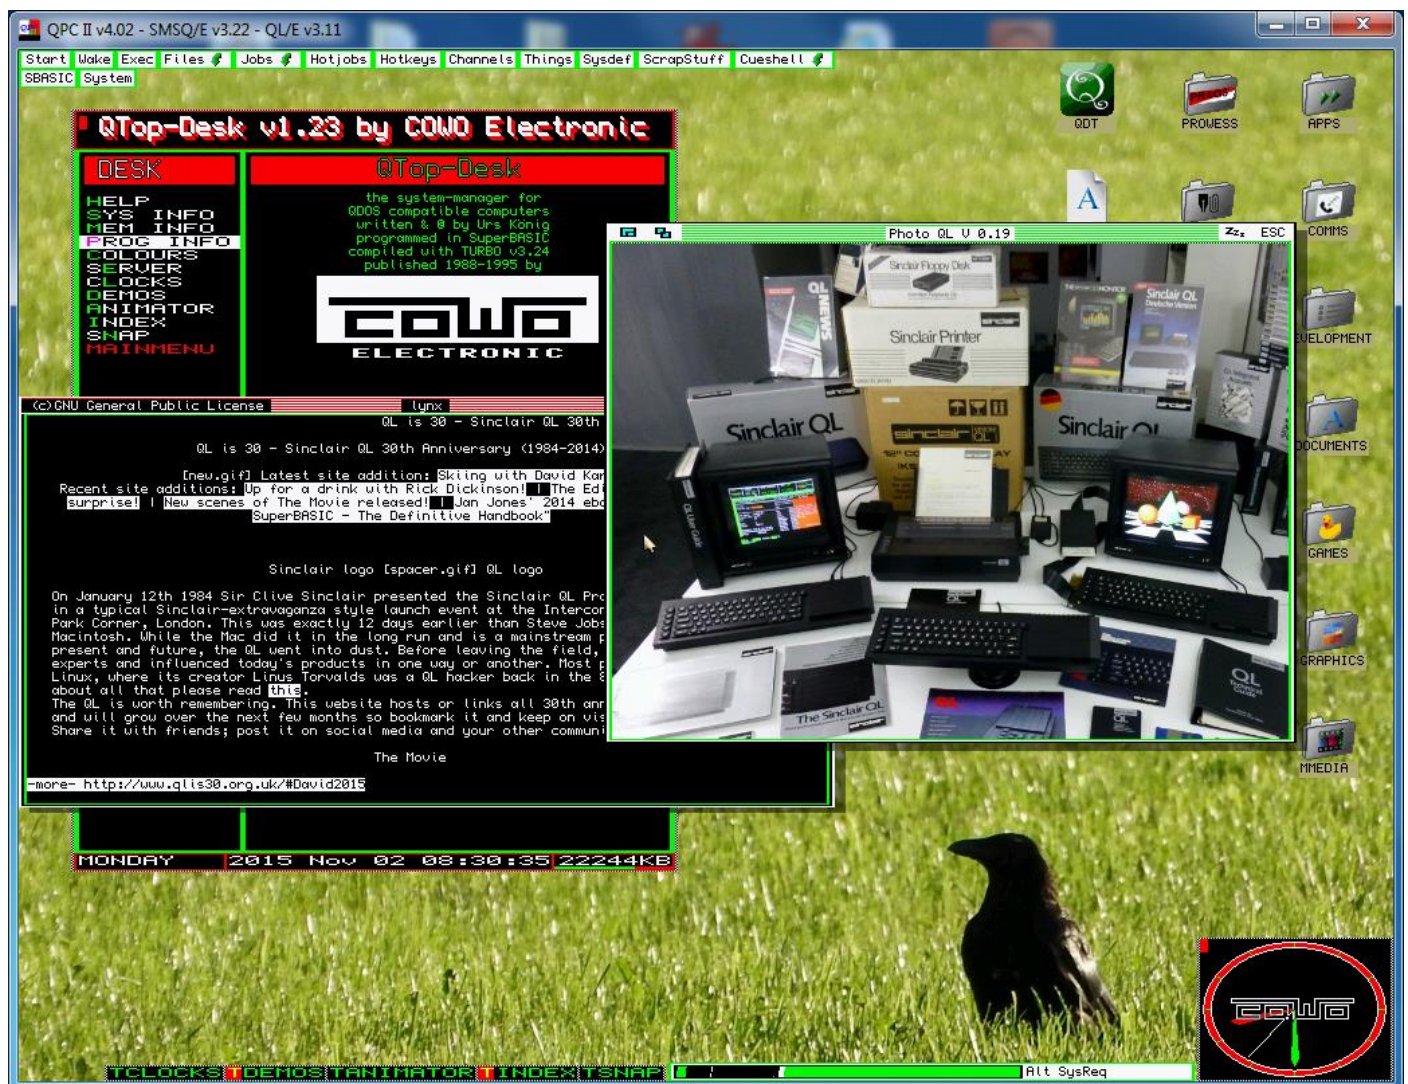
QPC II v4.02 - SMSQ/E v3.22 - QL/E v3.11

Start Wake Exec Files Jobs Hotjobs Hotkeys Channels Things Sysdef ScrapStuff Cueshell SBASIC System

QDT PROWESS APPS COMMS EVELOPMENT DOCUMENTS GAMES GRAPHICS MMEDIA

QTop-Desk v1.23 by COWO Electronic

DESK

HELP
SYS INFO
MEM INFO
PROG INFO
COLOURS
SERVER
CLOCKS
DEMOS
ANIMATOR
INDEX
SNAP
MAINMENU

QTop-Desk

the system-manager for QDOS compatible computers written & © by Urs König programmed in SuperBASIC compiled with TURBO v3.24 published 1988-1995 by

COWO
ELECTRONIC

(c)GNU General Public License lynx

QL is 30 - Sinclair QL 30th

QL is 30 - Sinclair QL 30th Anniversary (1984-2014)

[new.gif] Latest site addition: Skiing with David Kar
Recent site additions: Up for a drink with Rick Dickinson! | The Ed surprise! | New scenes of The Movie released! | Jan Jones' 2014 ebo SuperBASIC - The Definitive Handbook"

Sinclair logo [spacer.gif] QL logo

On January 12th 1984 Sir Clive Sinclair presented the Sinclair QL Pro in a typical Sinclair-extravaganza style launch event at the Intercor Park Corner, London. This was exactly 12 days earlier than Steve Jobs Macintosh. While the Mac did it in the long run and is a mainstream p present and future, the QL went into dust. Before leaving the field, experts and influenced today's products in one way or another. Most p Linux, where its creator Linus Torvalds was a QL hacker back in the about all that please read this.
The QL is worth remembering. This website hosts or links all 30th ann and will grow over the next few months so bookmark it and keep on vis Share it with friends; post it on social media and your other communi

The Movie

-more- http://www.qlis30.org.uk/#David2015

MONDAY 2015 Nov 02 08:30:35 22244KB

Photo QL V 0.19 ESC

TCLOCKS TDEMOS TANIMATOR TINDEX TSNAP Alt SysReq